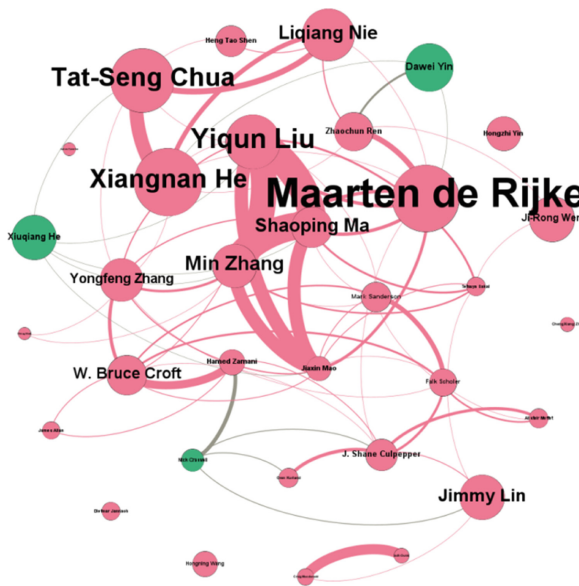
Heng Tao Shen
Liqiang Nie
Dawei Yin
Tat-Seng Chua
Zhaochun Ren
Hongzhi Yin
Yiqun Liu
Xiangnan He
Maarten de Rijke
Ji-Rong Wen
Shaoping Ma
Xiuqiang He
Min Zhang
Yongfeng Zhang
Mark Sanderson
Vikas Gaur
W. Bruce Croft
Hamed Zamani
Jiaxin Mao
Falk Scholer
James Allan
Nick Craswell
J. Shane Culpepper
Jimmy Lin
Dinkar Jain
Hongning Wang